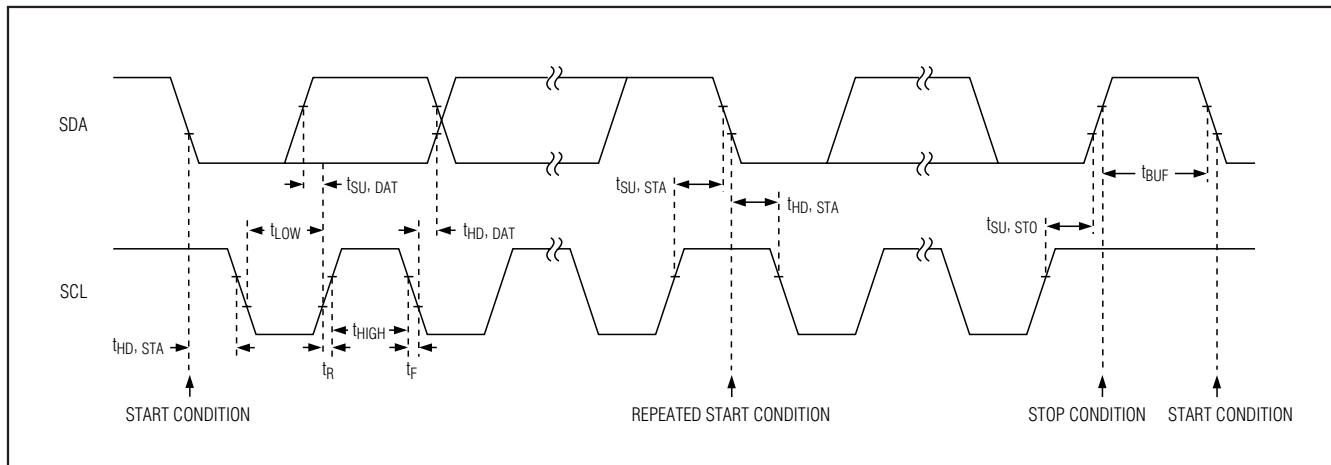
SDA

$t_{SU, DAT}$

$t_{SU, STA}$

$t_{BUF}$

$t_{LOW}$

$t_{HD, DAT}$

$t_{HD, STA}$

$t_{SU, STO}$

SCL

$t_{HIGH}$

$t_{HD, STA}$

$t_R$

$t_F$

START CONDITION

REPEATED START CONDITION

STOP CONDITION

START CONDITION